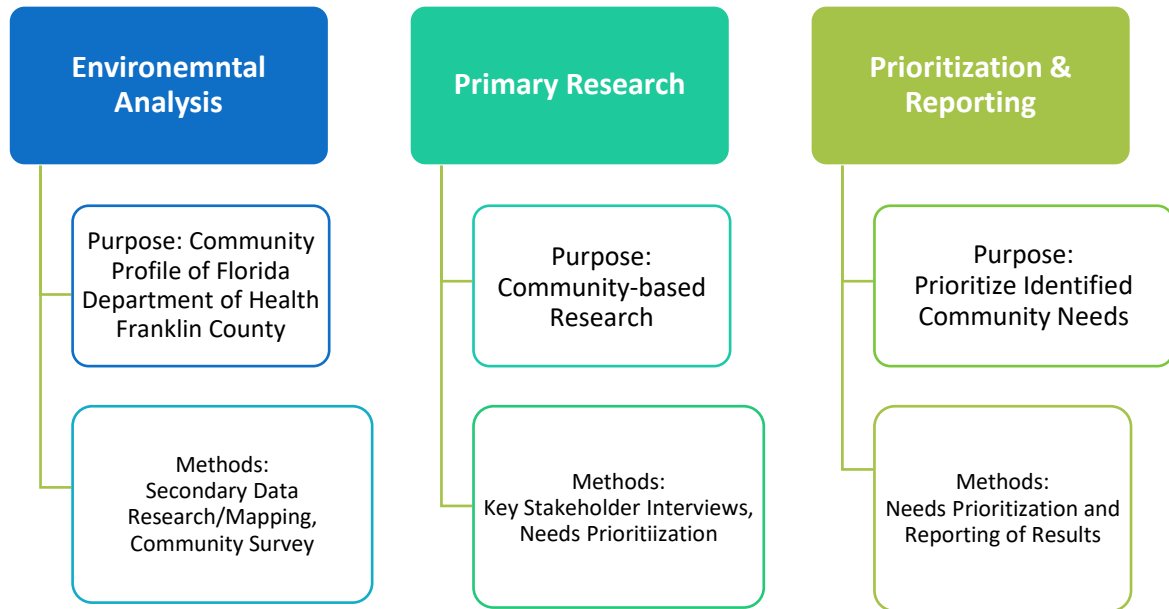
Environemntal Analysis

Purpose: Community Profile of Florida Department of Health Franklin County

Methods: Secondary Data Research/Mapping, Community Survey

Primary Research

Purpose: Community-based Research

Methods: Key Stakeholder Interviews, Needs Prioritiization

Prioritization & Reporting

Purpose: Prioritize Identified Community Needs

Methods: Needs Prioritization and Reporting of Results